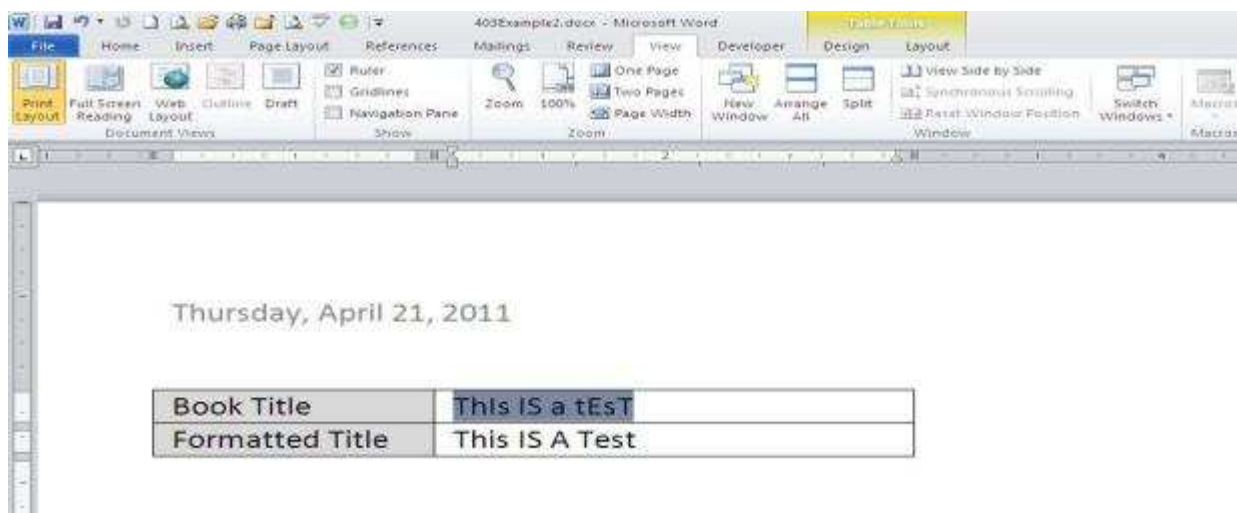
403Example2.docx - Microsoft Word

Table Tools

File | Home | Insert | Page Layout | References | Mailings | Review | View | Developer | Design | Layout

Print Layout | Full Screen Reading | Web Layout | Outline | Draft
Document Views

Ruler
Gridlines
Navigation Pane
Show

Zoom | 100% | One Page | Two Pages | Page Width
Zoom

New Window | Arrange All | Split | View Side by Side | Synchronous Scrolling | Reset Window Position | Switch Windows
Window

Macros
Macros

Thursday, April 21, 2011

| Book Title | ThIs IS a tEsT |
|---|---|
| Formatted Title | This IS A Test |